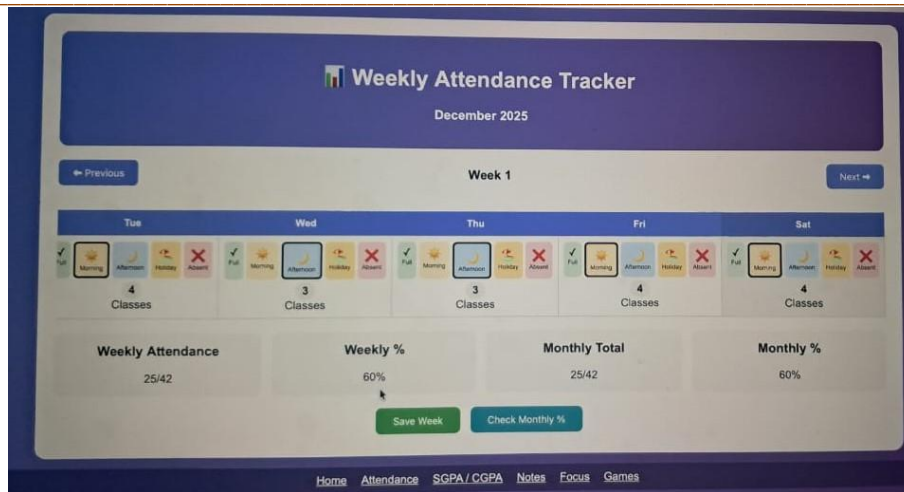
Weekly Attendance Tracker

December 2025

← Previous

Week 1

Next →

| Tue | Wed | Thu | Fri | Sat |
|---|---|---|---|---|
| Full Morning Afternoon Holiday Absent | Full Morning Afternoon Holiday Absent | Full Morning Afternoon Holiday Absent | Full Morning Afternoon Holiday Absent | Full Morning Afternoon Holiday Absent |
| 4 Classes | 3 Classes | 3 Classes | 4 Classes | 4 Classes |

Weekly Attendance
25/42

Weekly %
60%

Monthly Total
25/42

Monthly %
60%

Save Week

Check Monthly %

Home Attendance SGPA / CGPA Notes Focus Games